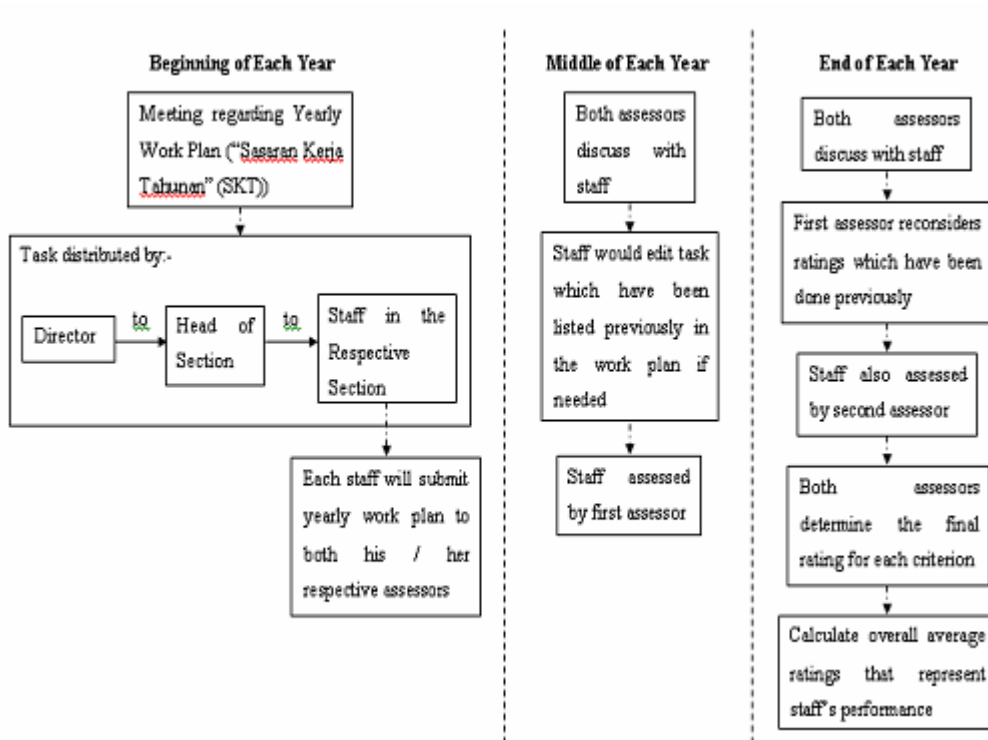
Beginning of Each Year

Meeting regarding Yearly Work Plan ("Sasaran Kerja Tahunan" (SKT))

Task distributed by:-

Director

to

Head of Section

to

Staff in the Respective Section

Each staff will submit yearly work plan to both his / her respective assessors

Middle of Each Year

Both assessors discuss with staff

Staff would edit task which have been listed previously in the work plan if needed

Staff assessed by first assessor

End of Each Year

Both assessors discuss with staff

First assessor reconsiders ratings which have been done previously

Staff also assessed by second assessor

Both assessors determine the final rating for each criterion

Calculate overall average ratings that represent staff's performance